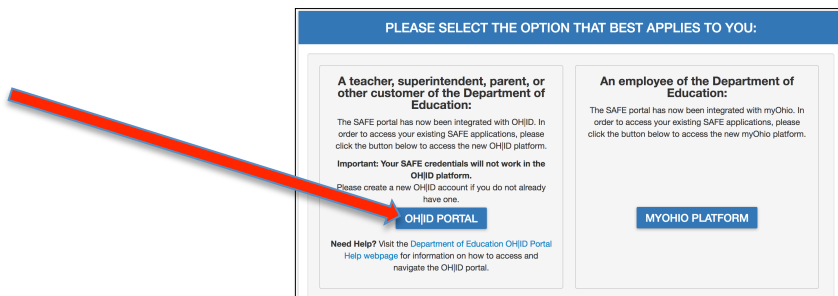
PLEASE SELECT THE OPTION THAT BEST APPLIES TO YOU:

A teacher, superintendent, parent, or other customer of the Department of Education:

The SAFE portal has now been integrated with OH|ID. In order to access your existing SAFE applications, please click the button below to access the new OH|ID platform.

Important: Your SAFE credentials will not work in the OH|ID platform.

Please create a new OH|ID account if you do not already have one.

OH|ID PORTAL

Need Help? Visit the Department of Education OH|ID Portal Help webpage for information on how to access and navigate the OH|ID portal.

An employee of the Department of Education:

The SAFE portal has now been integrated with myOhio. In order to access your existing SAFE applications, please click the button below to access the new myOhio platform.

MYOHIO PLATFORM